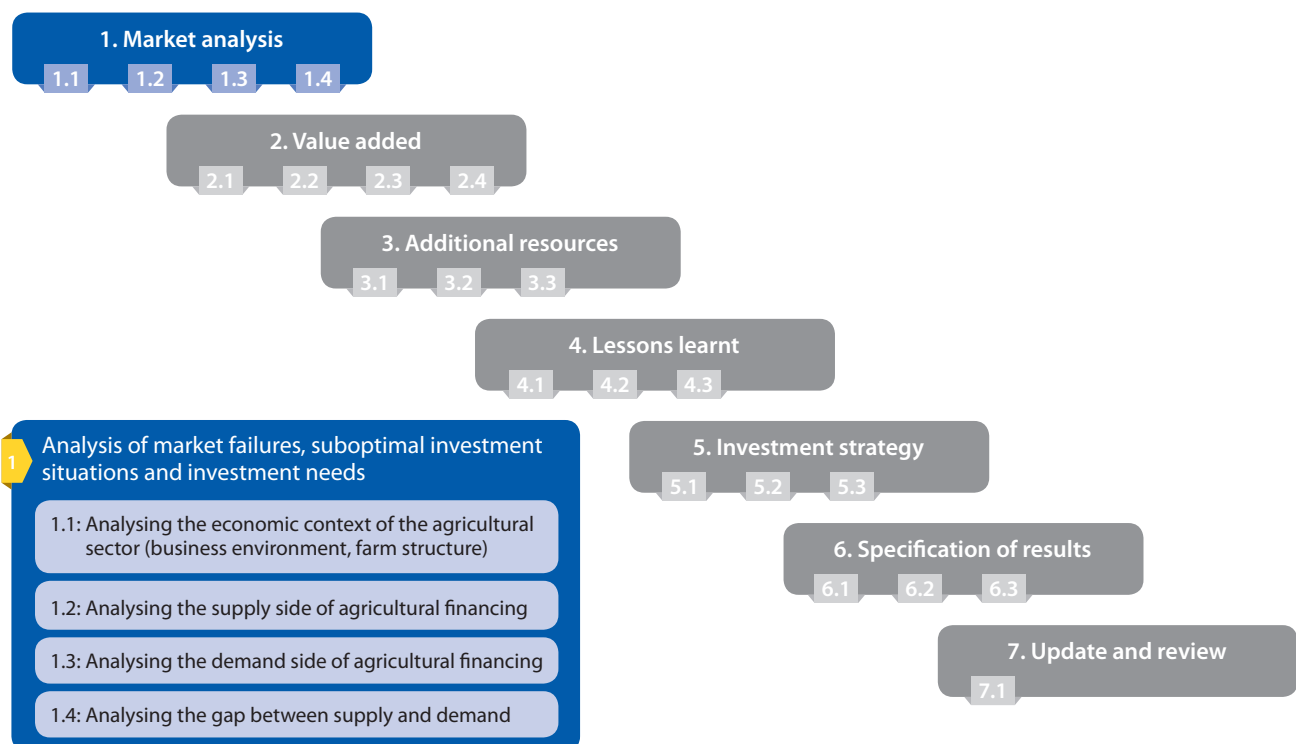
1. Market analysis
1.1 1.2 1.3 1.4

2. Value added
2.1 2.2 2.3 2.4

3. Additional resources
3.1 3.2 3.3

4. Lessons learnt
4.1 4.2 4.3

1 Analysis of market failures, suboptimal investment situations and investment needs

1.1: Analysing the economic context of the agricultural sector (business environment, farm structure)

1.2: Analysing the supply side of agricultural financing

1.3: Analysing the demand side of agricultural financing

1.4: Analysing the gap between supply and demand

5. Investment strategy
5.1 5.2 5.3

6. Specification of results
6.1 6.2 6.3

7. Update and review
7.1